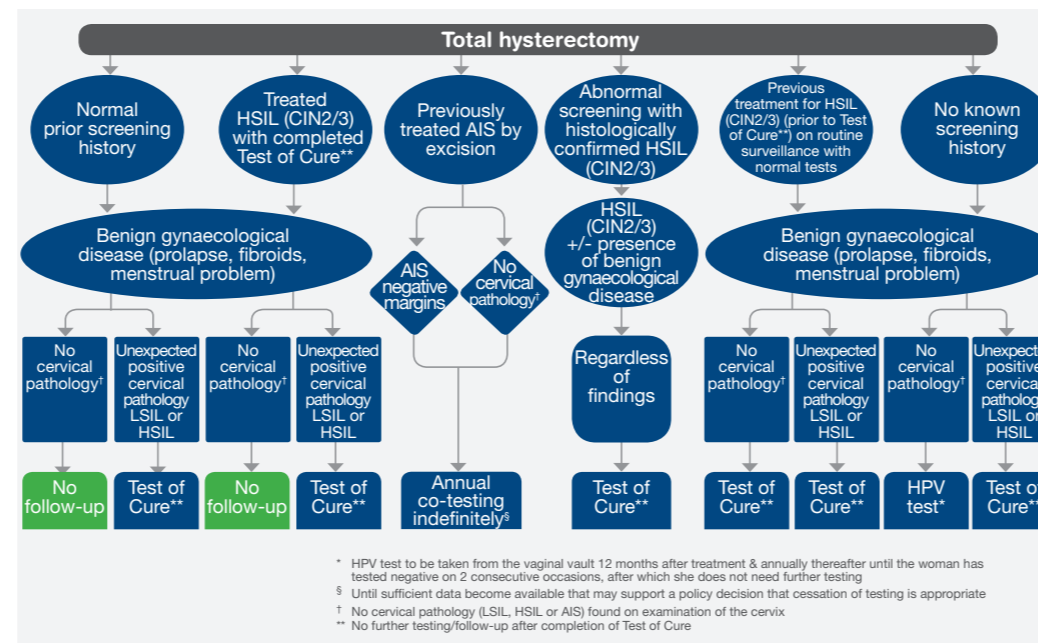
Total hysterectomy

Normal prior screening history

Treated HSIL (CIN2/3) with completed Test of Cure**

Previously treated AIS by excision

Abnormal screening with histologically confirmed HSIL (CIN2/3)

Previous treatment for HSIL (CIN2/3) (prior to Test of Cure**) on routine surveillance with normal tests

No known screening history

Benign gynaecological disease (prolapse, fibroids, menstrual problem)

AIS negative margins

No cervical pathology†

HSIL (CIN2/3) +/- presence of benign gynaecological disease

Benign gynaecological disease (prolapse, fibroids, menstrual problem)

No cervical pathology†

Unexpected positive cervical pathology LSIL or HSIL

No cervical pathology†

Unexpected positive cervical pathology LSIL or HSIL

Regardless of findings

No cervical pathology†

Unexpected positive cervical pathology LSIL or HSIL

No cervical pathology†

Unexpec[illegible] positive cervica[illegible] patholog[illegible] LSIL o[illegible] HSIL

No follow-up

Test of Cure**

No follow-up

Test of Cure**

Annual co-testing indefinitely§

Test of Cure**

Test of Cure**

Test of Cure**

HPV test*

Test of Cure**

* HPV test to be taken from the vaginal vault 12 months after treatment & annually thereafter until the woman has tested negative on 2 consecutive occasions, after which she does not need further testing
§ Until sufficient data become available that may support a policy decision that cessation of testing is appropriate
† No cervical pathology (LSIL, HSIL or AIS) found on examination of the cervix
** No further testing/follow-up after completion of Test of Cure